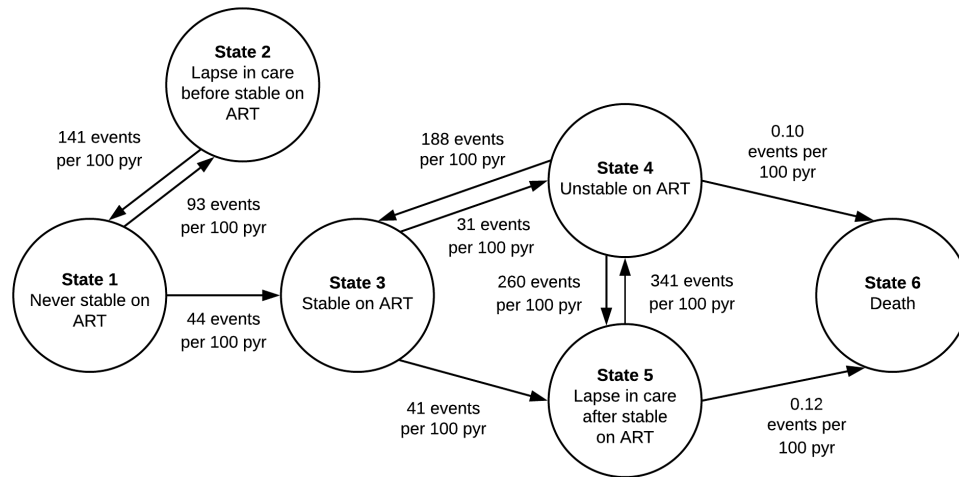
State 2
Lapse in care before stable on ART

141 events per 100 pyr

93 events per 100 pyr

188 events per 100 pyr

State 4
Unstable on ART

0.10 events per 100 pyr

31 events per 100 pyr

State 1
Never stable on ART

State 3
Stable on ART

260 events per 100 pyr

341 events per 100 pyr

State 6
Death

44 events per 100 pyr

State 5
Lapse in care after stable on ART

41 events per 100 pyr

0.12 events per 100 pyr